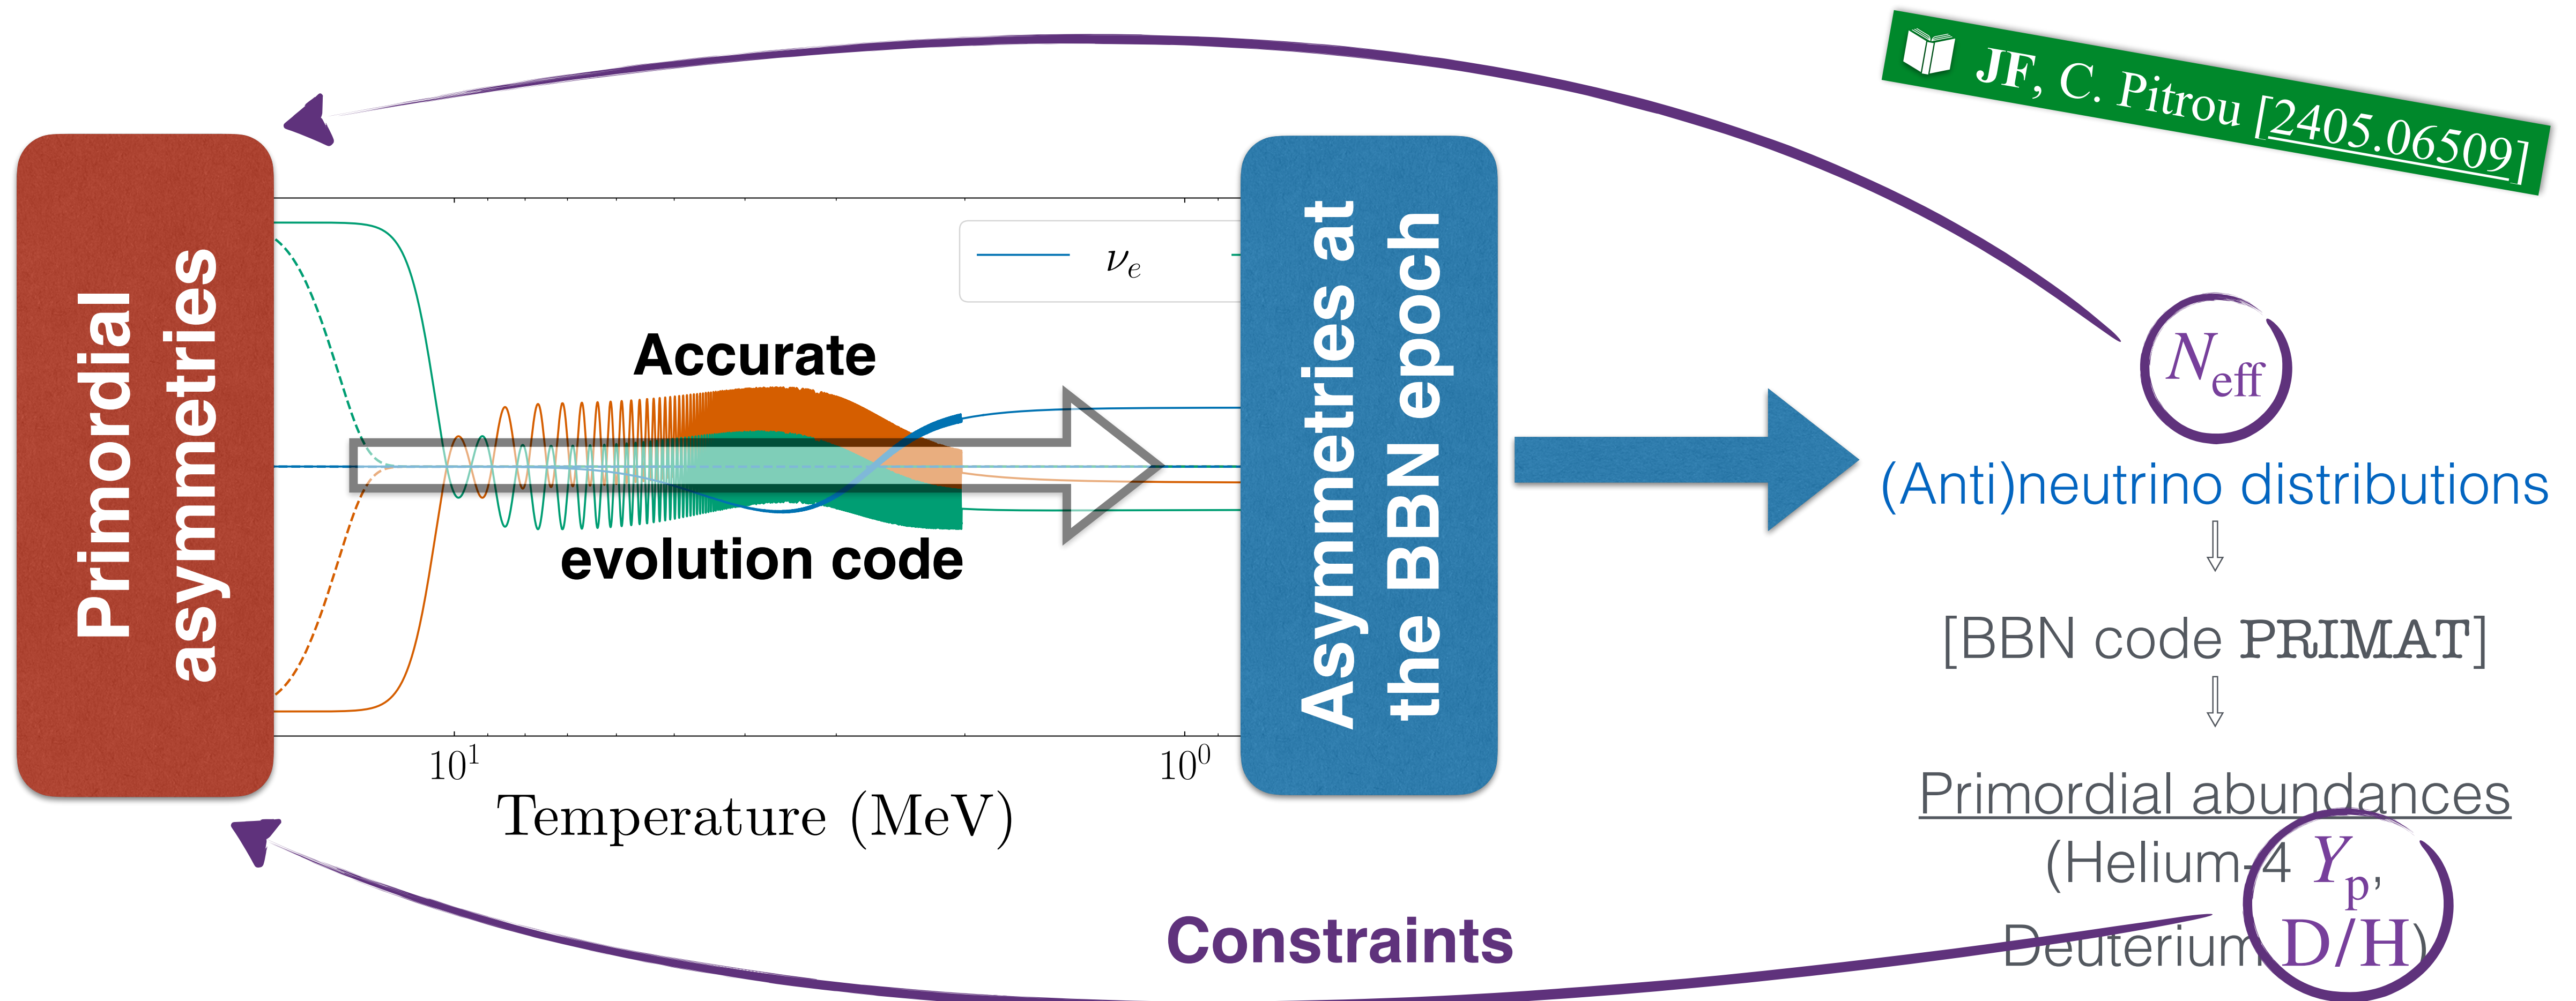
JF, C. Pitrou [2405.06509]

Primordial asymmetries

$\nu_e$

Accurate evolution code

$10^1$

$10^0$

Temperature (MeV)

Asymmetries at the BBN epoch

$N_{\text{eff}}$

(Anti)neutrino distributions

⇩

[BBN code PRIMAT]

⇩

Primordial abundances

(Helium-4 $Y_p$, Deuterium D/H)

Constraints